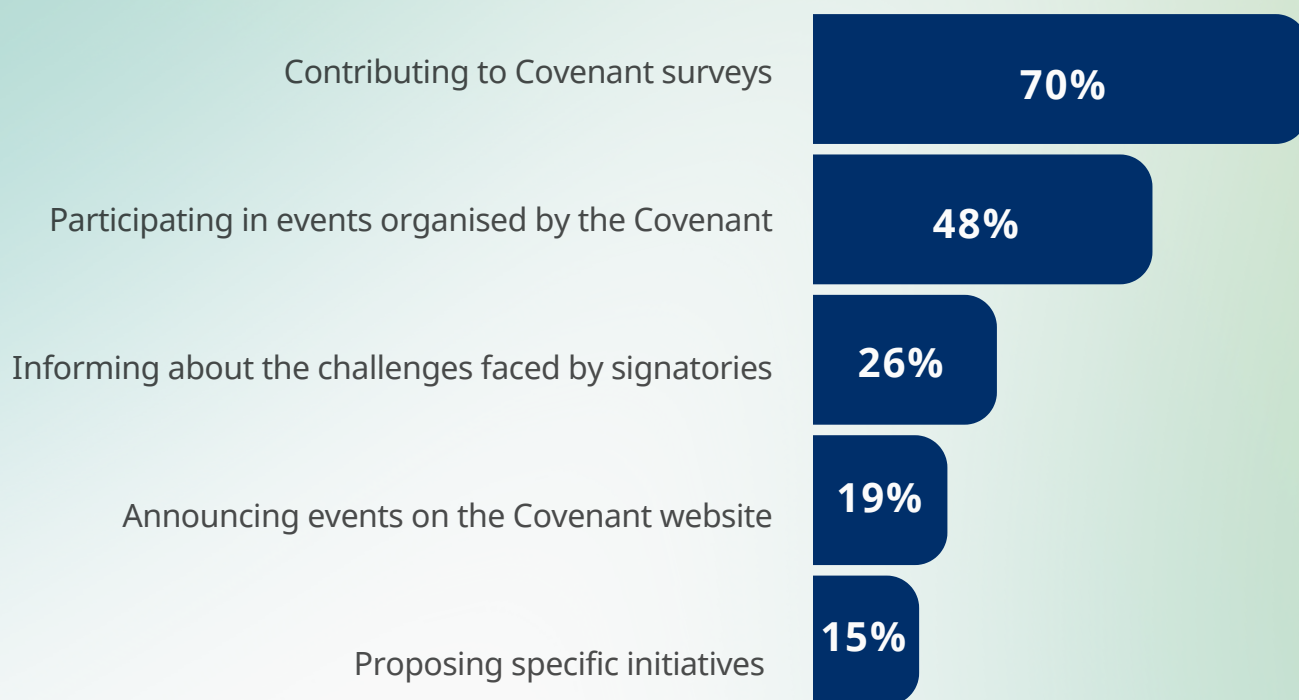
| | |
|---|---|
| Contributing to Covenant surveys | 70% |
| Participating in events organised by the Covenant | 48% |
| Informing about the challenges faced by signatories | 26% |
| Announcing events on the Covenant website | 19% |
| Proposing specific initiatives | 15% |